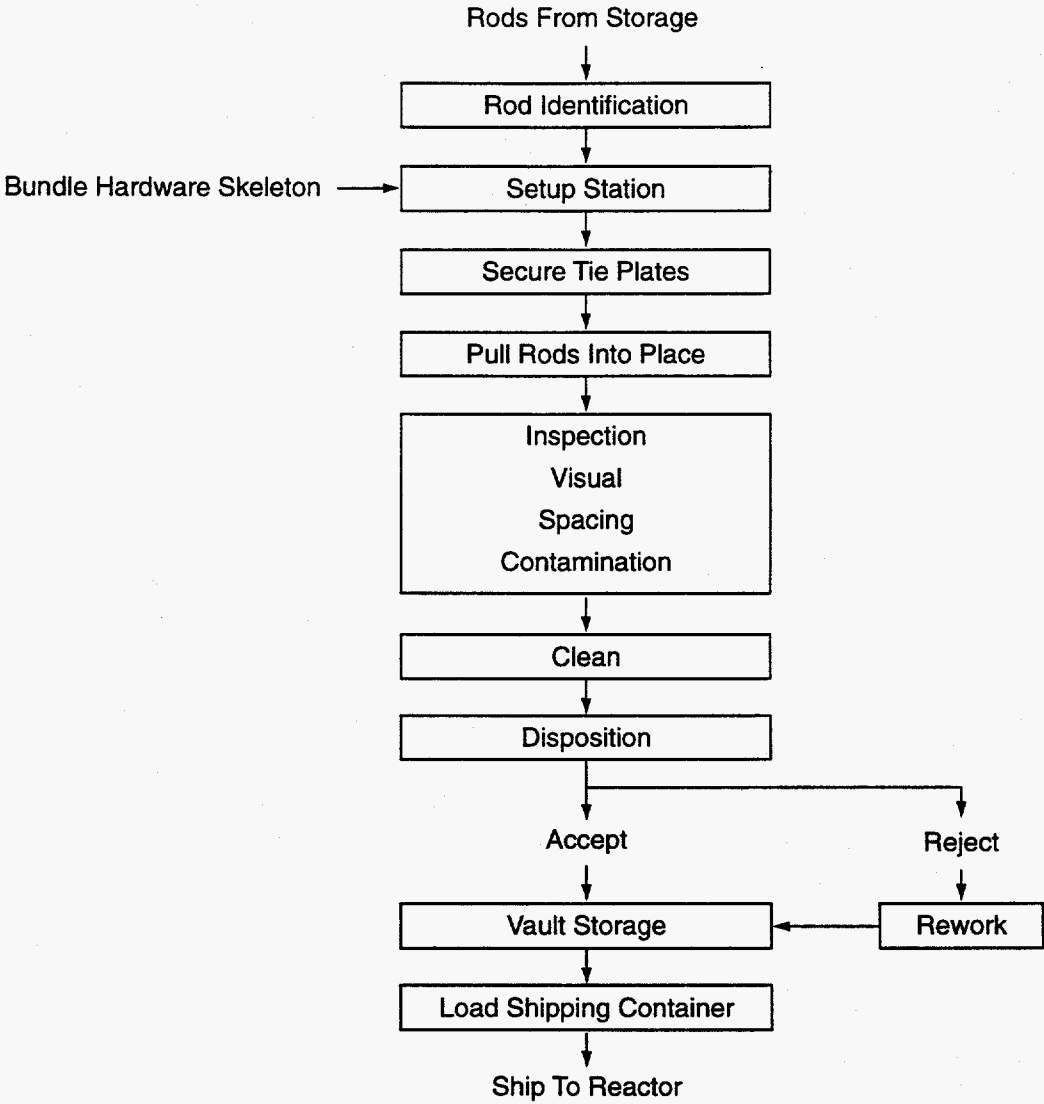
Rods From Storage

Rod Identification

Bundle Hardware Skeleton

Setup Station

Secure Tie Plates

Pull Rods Into Place

Inspection
Visual
Spacing
Contamination

Clean

Disposition

Accept

Reject

Vault Storage

Rework

Load Shipping Container

Ship To Reactor